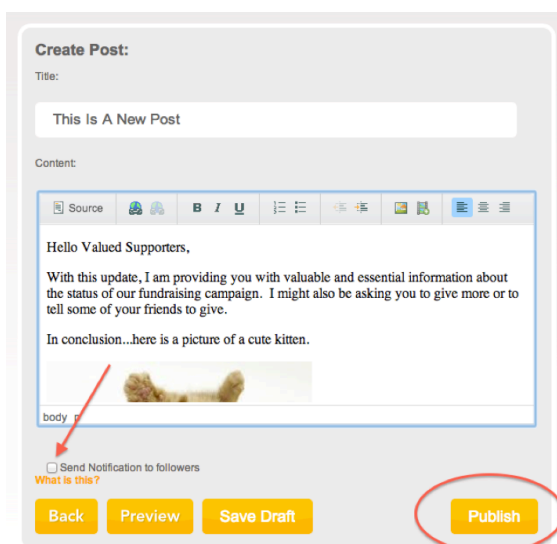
Create Post:

Title:

This Is A New Post

Content:

Source B I U

Hello Valued Supporters,

With this update, I am providing you with valuable and essential information about the status of our fundraising campaign. I might also be asking you to give more or to tell some of your friends to give.

In conclusion...here is a picture of a cute kitten.

body p

Send Notification to followers

What is this?

Back Preview Save Draft Publish